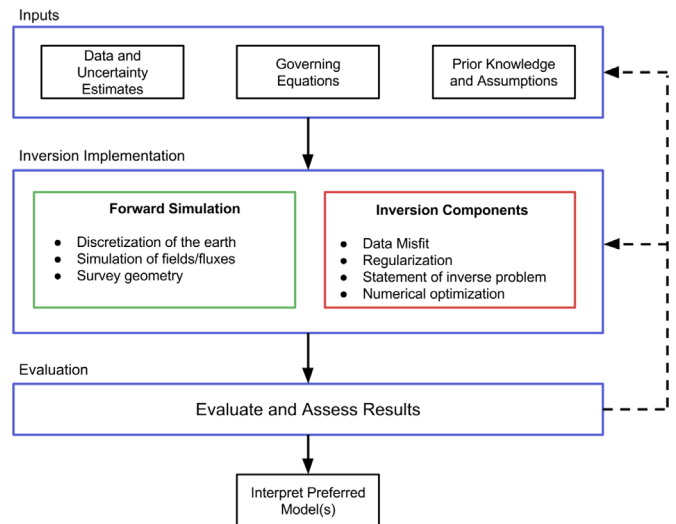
Inputs

Data and Uncertainty Estimates

Governing Equations

Prior Knowledge and Assumptions

Inversion Implementation

**Forward Simulation**

- Discretization of the earth
- Simulation of fields/fluxes
- Survey geometry

**Inversion Components**

- Data Misfit
- Regularization
- Statement of inverse problem
- Numerical optimization

Evaluation

Evaluate and Assess Results

Interpret Preferred Model(s)